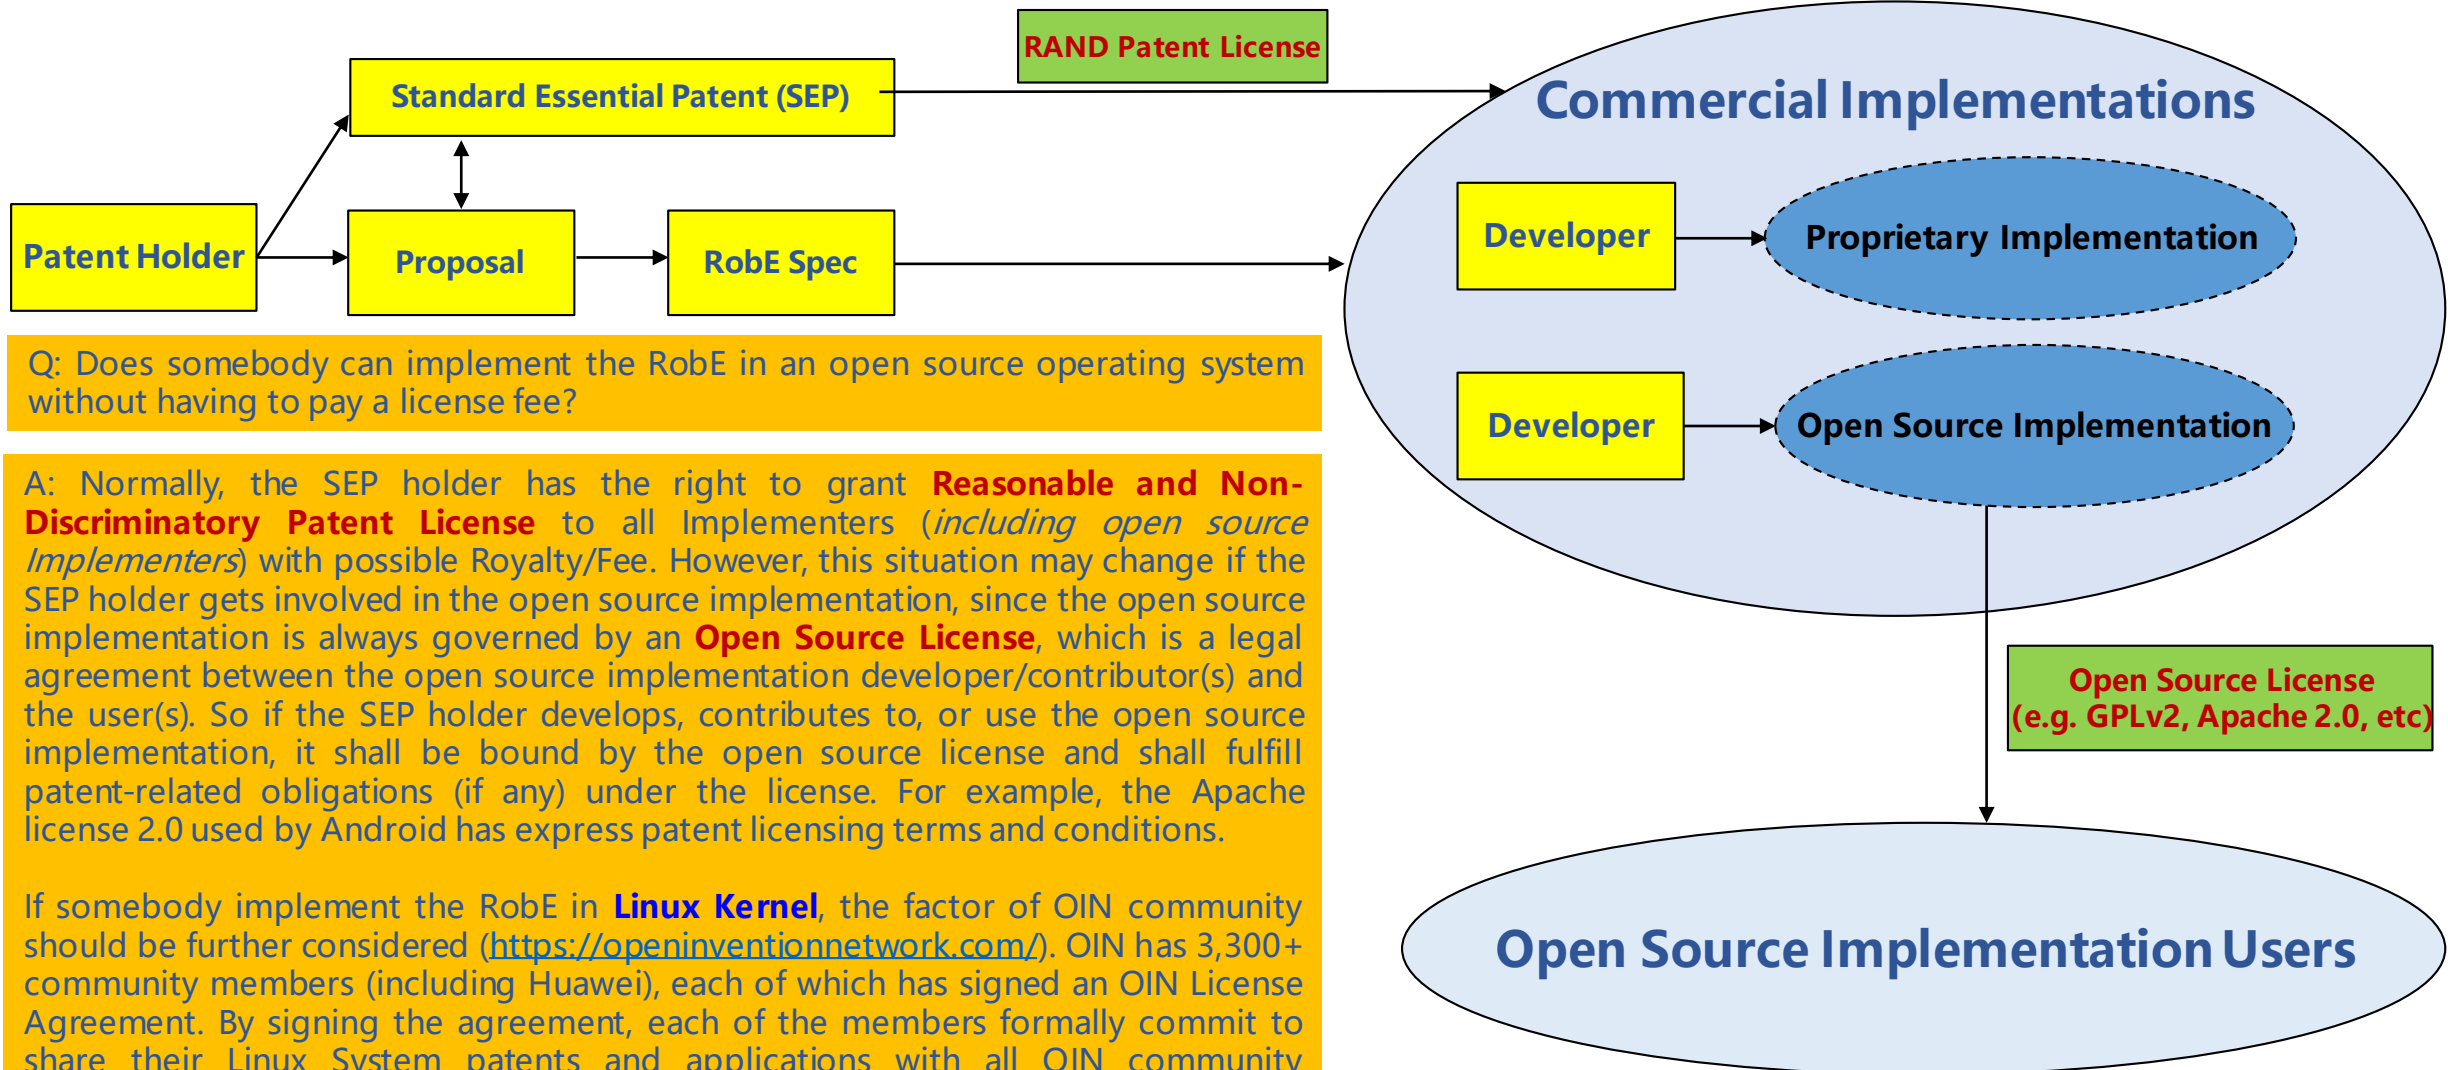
RAND Patent License

Standard Essential Patent (SEP)

Patent Holder

Proposal

RobE Spec

Commercial Implementations

Developer

Proprietary Implementation

Developer

Open Source Implementation

Q: Does somebody can implement the RobE in an open source operating system without having to pay a license fee?

A: Normally, the SEP holder has the right to grant Reasonable and Non-Discriminatory Patent License to all Implementers (including open source Implementers) with possible Royalty/Fee. However, this situation may change if the SEP holder gets involved in the open source implementation, since the open source implementation is always governed by an Open Source License, which is a legal agreement between the open source implementation developer/contributor(s) and the user(s). So if the SEP holder develops, contributes to, or use the open source implementation, it shall be bound by the open source license and shall fulfill patent-related obligations (if any) under the license. For example, the Apache license 2.0 used by Android has express patent licensing terms and conditions.

If somebody implement the RobE in Linux Kernel, the factor of OIN community should be further considered (https://openinventionnetwork.com/). OIN has 3,300+ community members (including Huawei), each of which has signed an OIN License Agreement. By signing the agreement, each of the members formally commit to share their Linux System patents and applications with all OIN community

Open Source License (e.g. GPLv2, Apache 2.0, etc)

Open Source Implementation Users